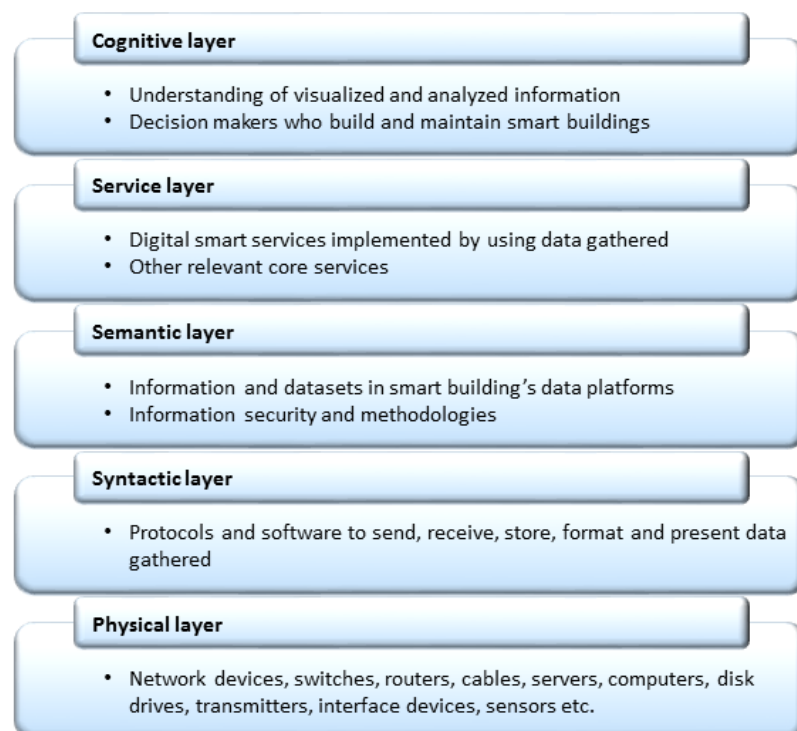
Cognitive layer

- Understanding of visualized and analyzed information
- Decision makers who build and maintain smart buildings

Service layer

- Digital smart services implemented by using data gathered
- Other relevant core services

Semantic layer

- Information and datasets in smart building's data platforms
- Information security and methodologies

Syntactic layer

- Protocols and software to send, receive, store, format and present data gathered

Physical layer

- Network devices, switches, routers, cables, servers, computers, disk drives, transmitters, interface devices, sensors etc.